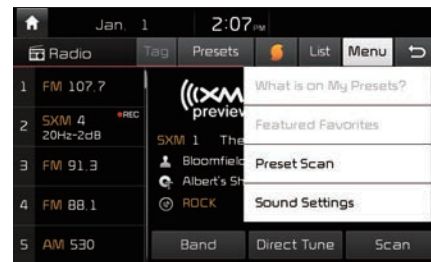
Jan. 1 2:07PM

Radio Tag Presets List Menu

1 FM 107.7

2 SXM 4 ●REC 20Hz-2dB

3 FM 91.3

4 FM 88.1

5 AM 530

((XM preview

SXM 1 The

Bloomfield

Albert's Sh

ROCK

What is on My Presets?

Featured Favorites

Preset Scan

Sound Settings

Band Direct Tune Scan